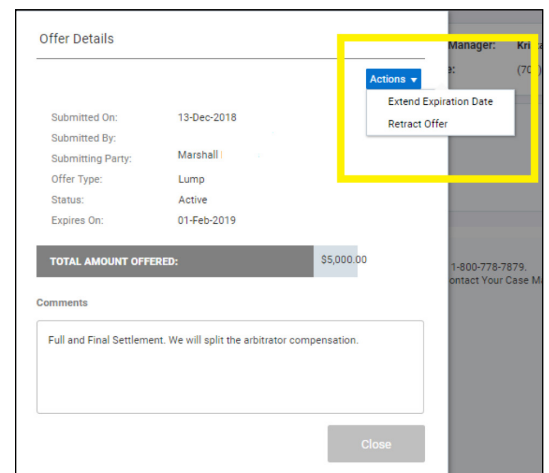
Offer Details

Actions ▾

Extend Expiration Date

Retract Offer

Manager: Kri

e: (70

| Submitted On: | 13-Dec-2018 |
|---|---|
| Submitted By: | |
| Submitting Party: | Marshall |
| Offer Type: | Lump |
| Status: | Active |
| Expires On: | 01-Feb-2019 |

TOTAL AMOUNT OFFERED: $5,000.00

1-800-778-7879. ontact Your Case Ma

Comments

Full and Final Settlement. We will split the arbitrator compensation.

Close